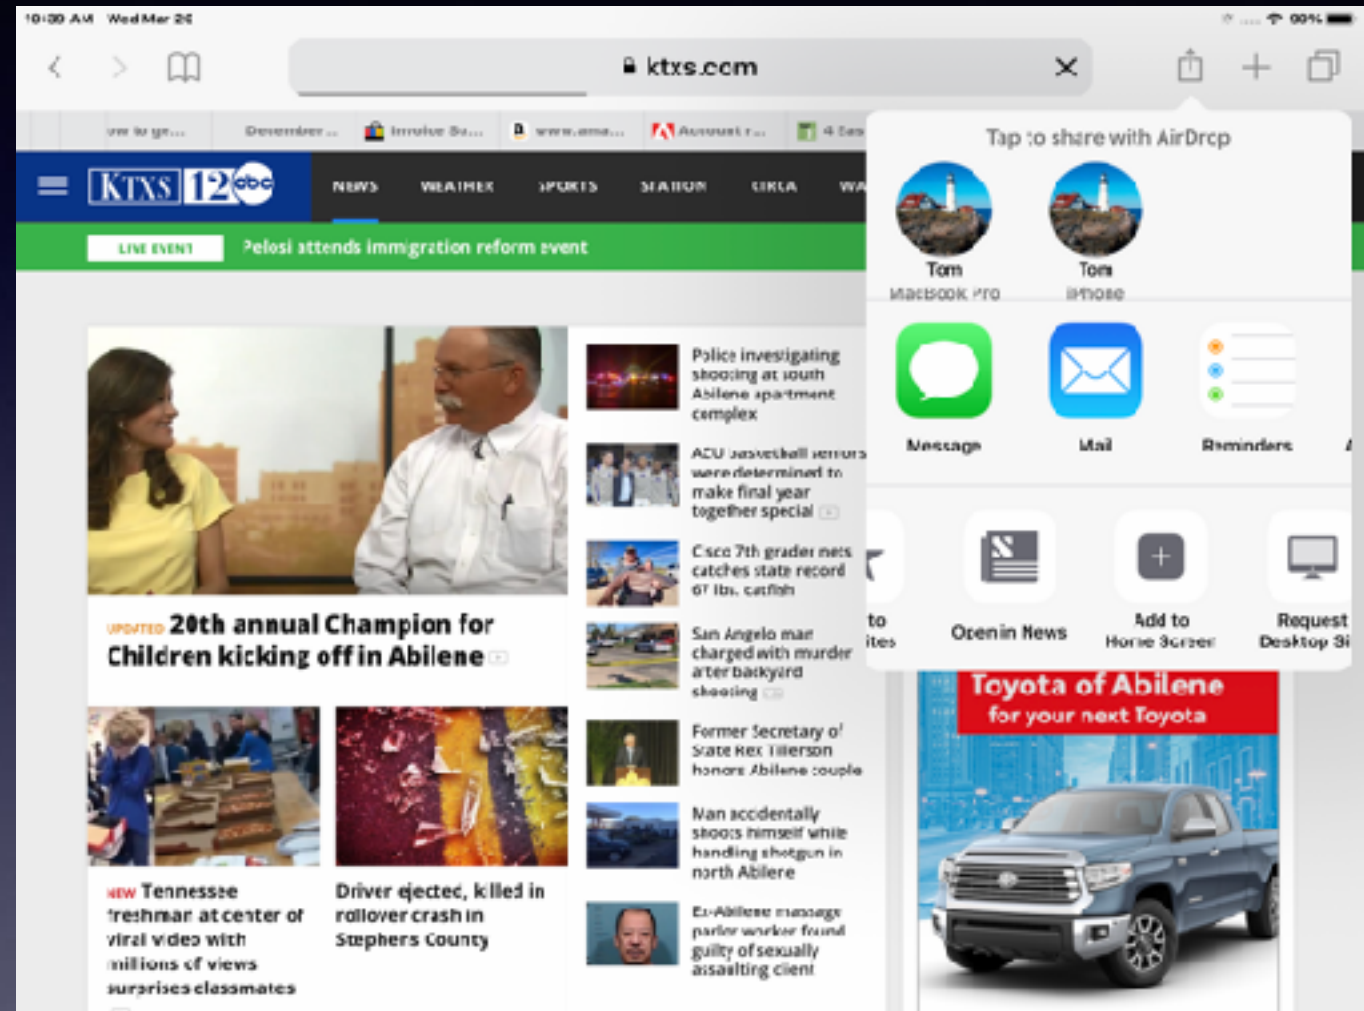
10:30 AM Wed Mar 26

90%

ktxs.com

December ... Invoice ... www.ama... Account ... 4 ...

KTXS 12 abc

NEWS WEATHER SPORTS STATION CIRCA WA

LIVE EVENT Pelosi attends immigration reform event

UPDATED 20th annual Champion for Children kicking off in Abilene

NEW Tennessee freshman at center of viral video with millions of views surprises classmates

Driver ejected, killed in rollover crash in Stephens County

Police investigating shooting at south Abilene apartment complex

ACU basketball seniors were determined to make final year together special

Cisco 7th grader nets catches state record 67 lbs. catfish

San Angelo man charged with murder after backyard shooting

Former Secretary of State Rex Tillerson honors Abilene couple

Man accidentally shoots himself while handling shotgun in north Abilene

Ex-Abilene massage parlor worker found guilty of sexually assaulting client

Tap to share with AirDrop

Tom MacBook Pro

Tom iPhone

Message

Mail

Reminders

to ites

Open in News

Add to Home Screen

Request Desktop Si

Toyota of Abilene for your next Toyota